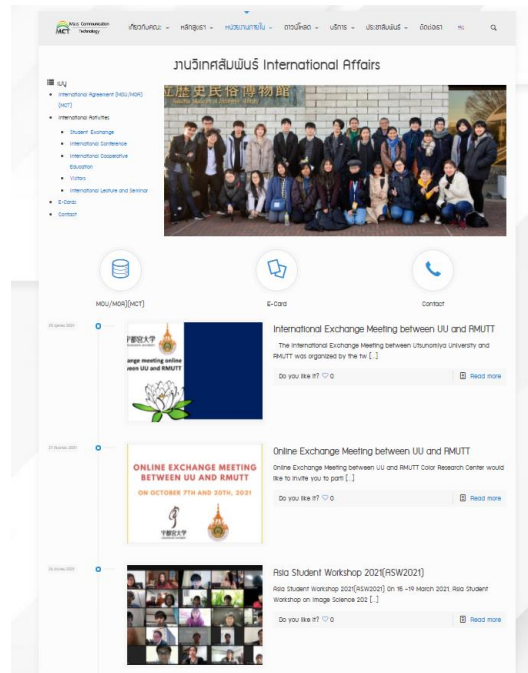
MCT Mass Communication Technology

เกี่ยวกับคณะ หลักสูตร หน่วยงานภายใน ดาวน์โหลด บริการ ประชาสัมพันธ์ ติดต่อเรา TH

งานวิเทศสัมพันธ์ International Affairs

เมนู
International Agreement (MOU/MOA)(MCT)
International Activities
Student Exchange
International Conference
International Cooperative Education
Visitors
International Lecture and Seminar
E-Cards
Contact

MOU/MOA)(MCT)
E-Card
Contact

International Exchange Meeting between UU and RMUTT

The International Exchange Meeting between Utsunomiya University and RMUTT was organized by the tw [...]

Do you like it? 0
Read more

Online Exchange Meeting between UU and RMUTT

Online Exchange Meeting between UU and RMUTT Color Research Center would like to invite you to parti [...]

ONLINE EXCHANGE MEETING BETWEEN UU AND RMUTT
ON OCTOBER 7TH AND 20TH, 2021

Do you like it? 0
Read more

Asia Student Workshop 2021(ASW2021)

Asia Student Workshop 2021(ASW2021) On 15 -19 March 2021, Asia Student Workshop on Image Science 202 [...]

Do you like it? 0
Read more